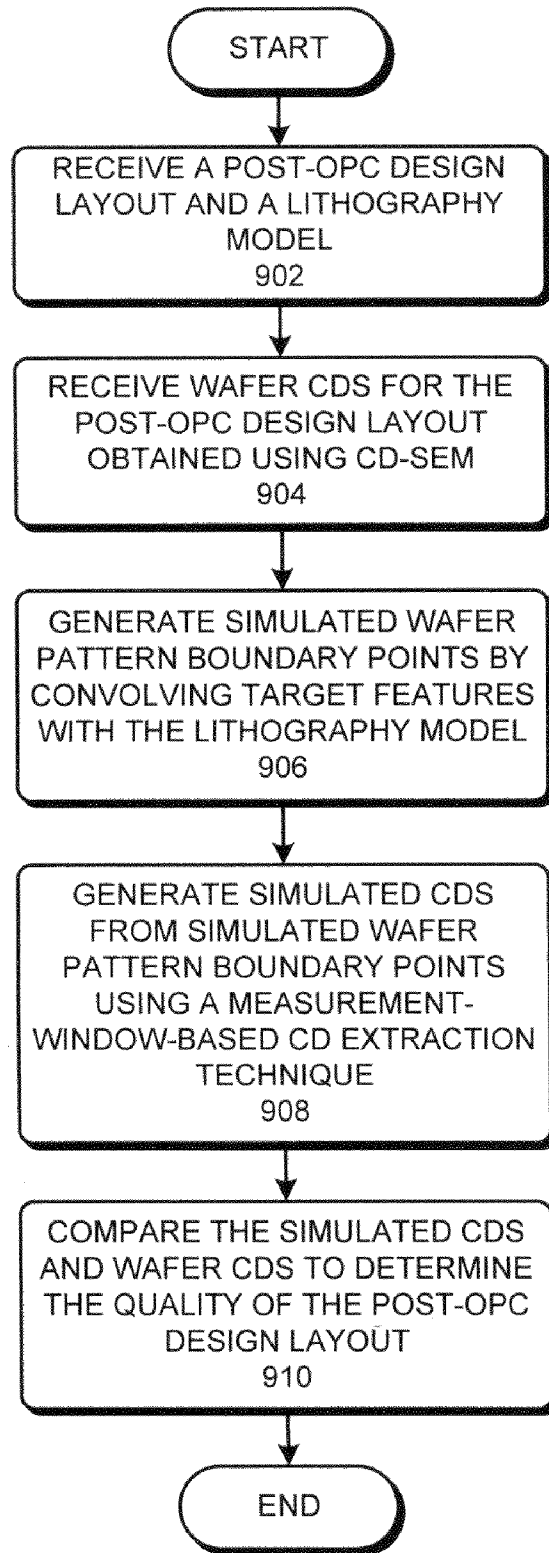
START

RECEIVE A POST-OPC DESIGN LAYOUT AND A LITHOGRAPHY MODEL
902

RECEIVE WAFER CDS FOR THE POST-OPC DESIGN LAYOUT OBTAINED USING CD-SEM
904

GENERATE SIMULATED WAFER PATTERN BOUNDARY POINTS BY CONVOLVING TARGET FEATURES WITH THE LITHOGRAPHY MODEL
906

GENERATE SIMULATED CDS FROM SIMULATED WAFER PATTERN BOUNDARY POINTS USING A MEASUREMENT-WINDOW-BASED CD EXTRACTION TECHNIQUE
908

COMPARE THE SIMULATED CDS AND WAFER CDS TO DETERMINE THE QUALITY OF THE POST-OPC DESIGN LAYOUT
910

END